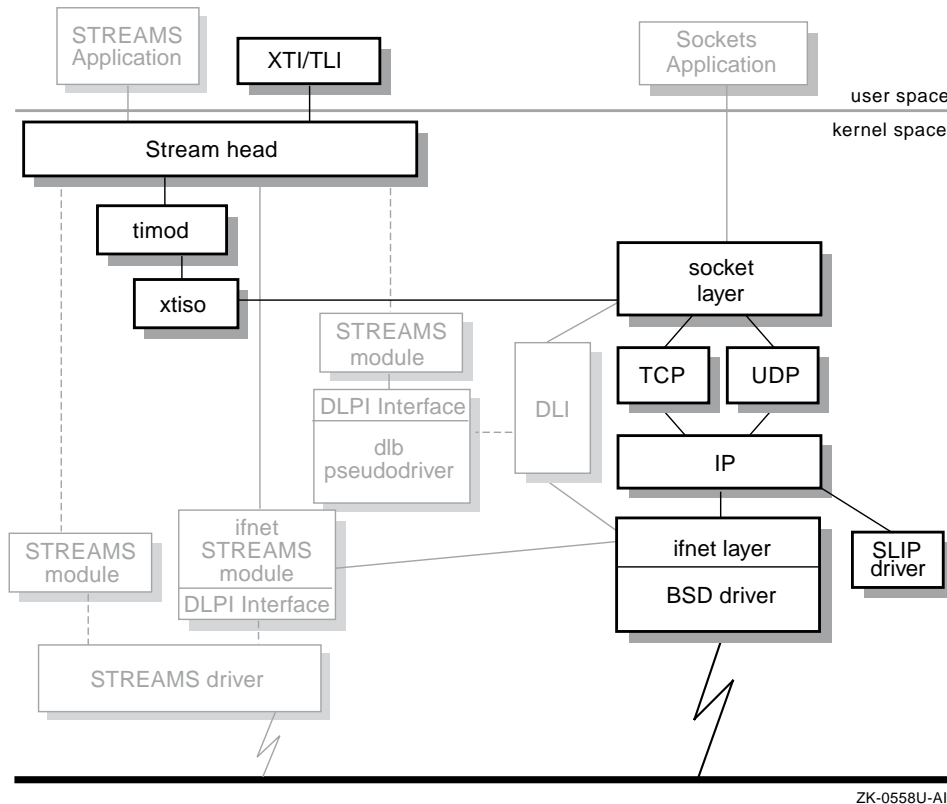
STREAMS Application

XTI/TLI

Sockets Application

user space

kernel space

Stream head

timod

xtiso

socket layer

STREAMS module

DLPI Interface

dlb pseudodriver

DLI

TCP

UDP

IP

STREAMS module

ifnet STREAMS module

DLPI Interface

ifnet layer

BSD driver

SLIP driver

STREAMS driver

ZK-0558U-AI